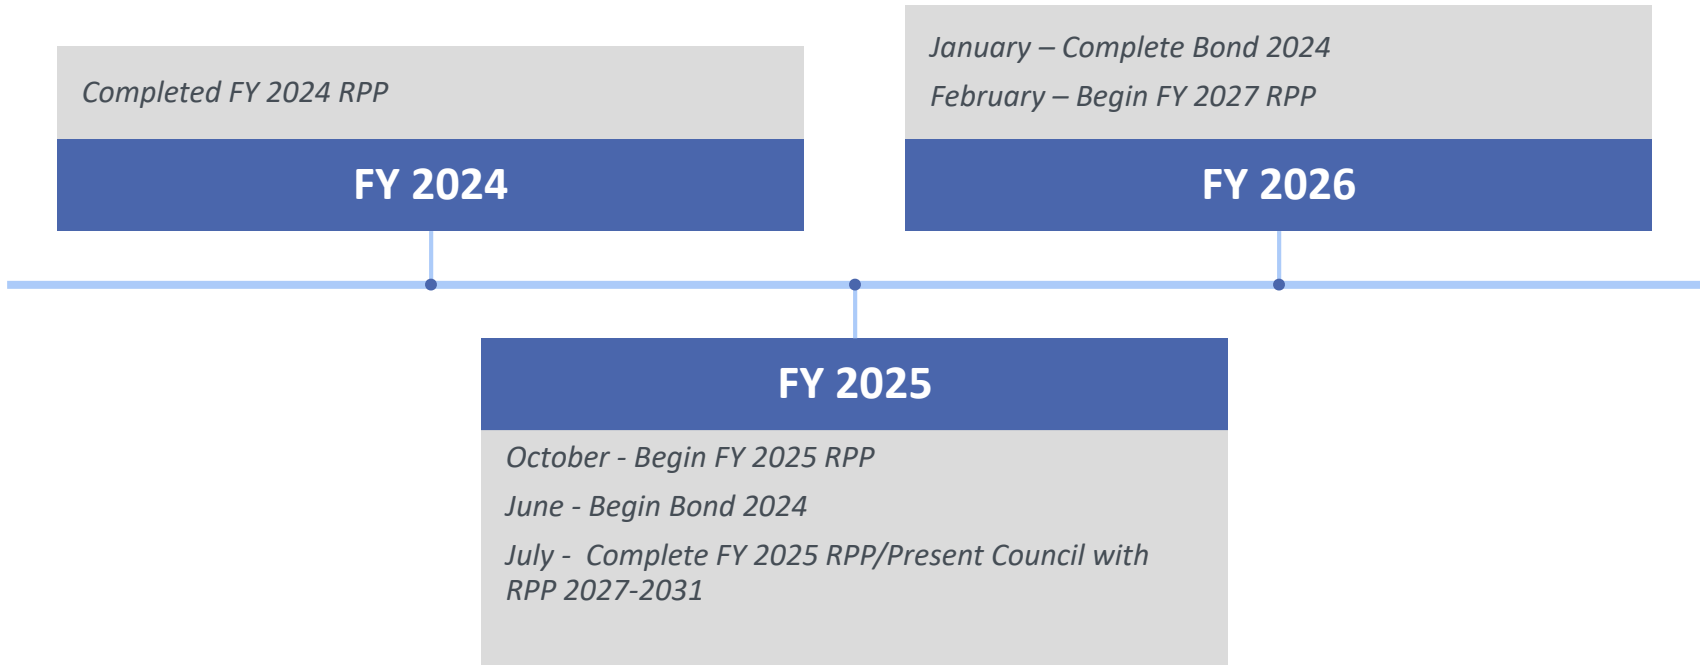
Completed FY 2024 RPP

FY 2024

January – Complete Bond 2024

February – Begin FY 2027 RPP

FY 2026

FY 2025

October - Begin FY 2025 RPP

June - Begin Bond 2024

July - Complete FY 2025 RPP/Present Council with RPP 2027-2031